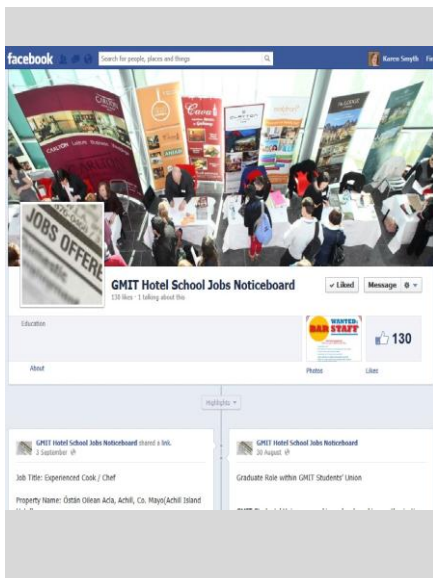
facebook

Search for people, places and things

Karen Smyth

JOBS OFFERED

GMIT Hotel School Jobs Noticeboard

130 likes · 1 talking about this

Liked

Message

Education

About

WANTED BAR STAFF

Photos

130

Likes

Highlights

GMIT Hotel School Jobs Noticeboard shared a link.
3 September

Job Title: Experienced Cook / Chef

Property Name: Óstán Oileán Acla, Achill, Co. Mayo(Achill Island

GMIT Hotel School Jobs Noticeboard
30 August

Graduate Role within GMIT Students' Union